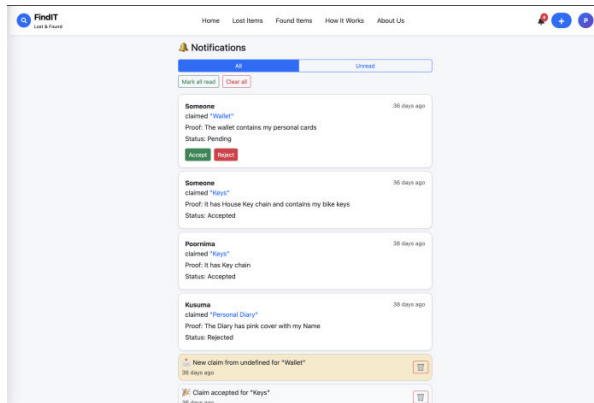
FindIT
Lost & Found

Home Lost Items Found Items How It Works About Us

P

Notifications

All Unread

Mark all read Clear all

Someone
claimed "Wallet"
Proof: The wallet contains my personal cards
Status: Pending
36 days ago
Accept Reject

Someone
claimed "Keys"
Proof: It has House Key chain and contains my bike keys
Status: Accepted
36 days ago

Poornima
claimed "Keys"
Proof: It has Key chain
Status: Accepted
38 days ago

Kusuma
claimed "Personal Diary"
Proof: The Diary has pink cover with my Name
Status: Rejected
38 days ago

New claim from undefined for "Wallet"
36 days ago

Claim accepted for "Keys"
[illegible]